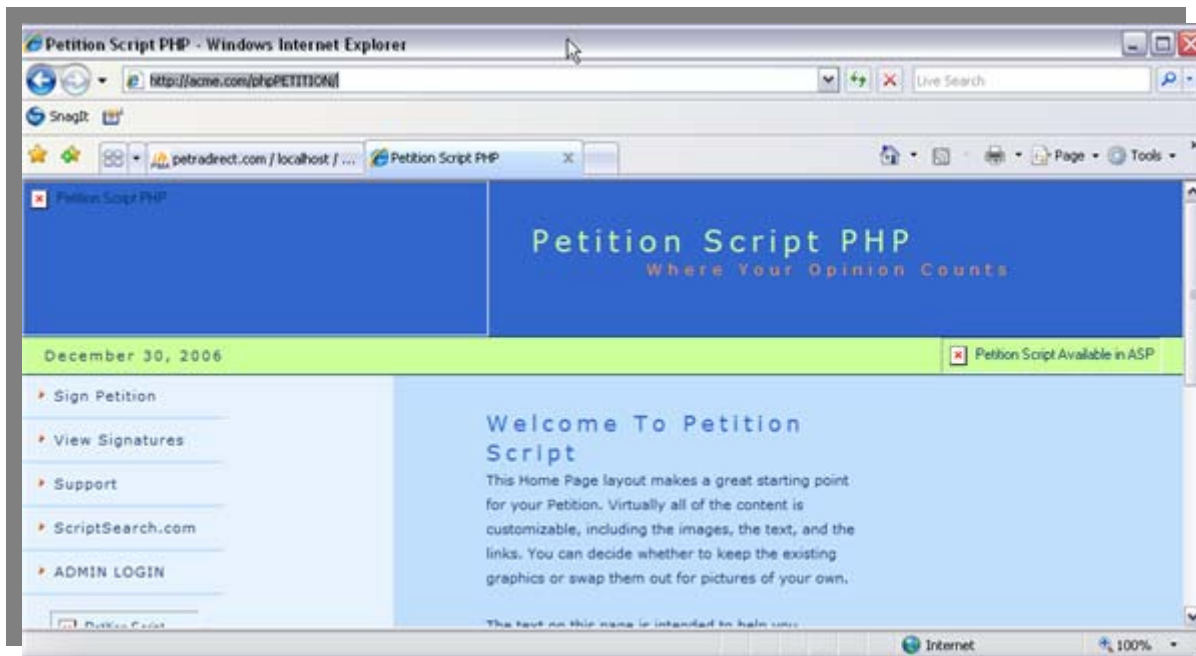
Petition Script PHP - Windows Internet Explorer

http://acme.com/phpPETITION/

Live Search

SnagIt

petradirect.com / localhost / ...

Petition Script PHP

Page

Tools

Petition Script PHP

Petition Script PHP

Where Your Opinion Counts

December 30, 2006

Petition Script Available in ASP

Sign Petition

View Signatures

Support

ScriptSearch.com

ADMIN LOGIN

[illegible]

Welcome To Petition Script

This Home Page layout makes a great starting point for your Petition. Virtually all of the content is customizable, including the images, the text, and the links. You can decide whether to keep the existing graphics or swap them out for pictures of your own.

The text on this page is intended to help you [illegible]

Internet

100%